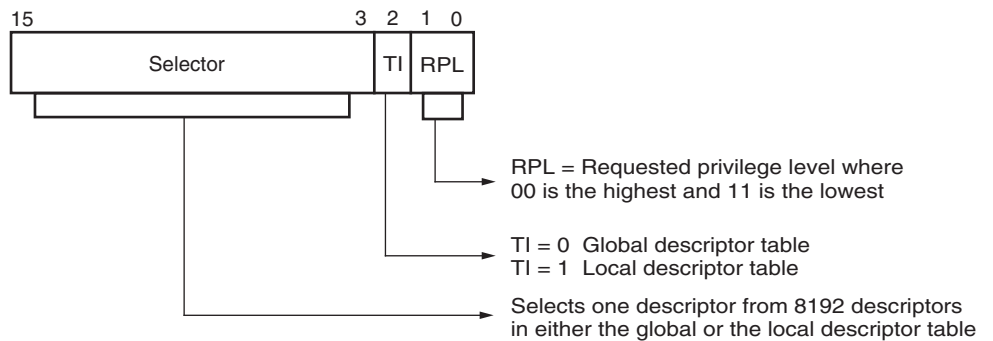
15 3 2 1 0

Selector TI RPL

RPL = Requested privilege level where 00 is the highest and 11 is the lowest

TI = 0 Global descriptor table
TI = 1 Local descriptor table

Selects one descriptor from 8192 descriptors in either the global or the local descriptor table